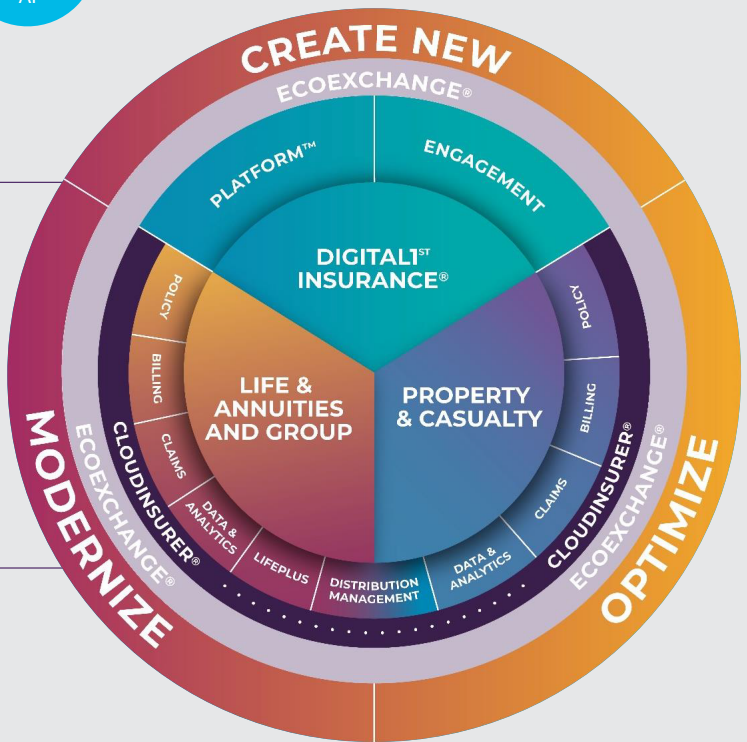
CREATE NEW
ECOEXCHANGE®
PLATFORM™
ENGAGEMENT
DIGITAL1$^{ST}$ INSURANCE®
POLICY
BILLING
CLAIMS
DATA & ANALYTICS
LIFEPLUS
LIFE & ANNUITIES AND GROUP
PROPERTY & CASUALTY
POLICY
BILLING
CLAIMS
DATA & ANALYTICS
DISTRIBUTION MANAGEMENT
CLOUDINSURER®
ECOEXCHANGE®
CLOUDINSURER®
ECOEXCHANGE®
MODERNIZE
OPTIMIZE